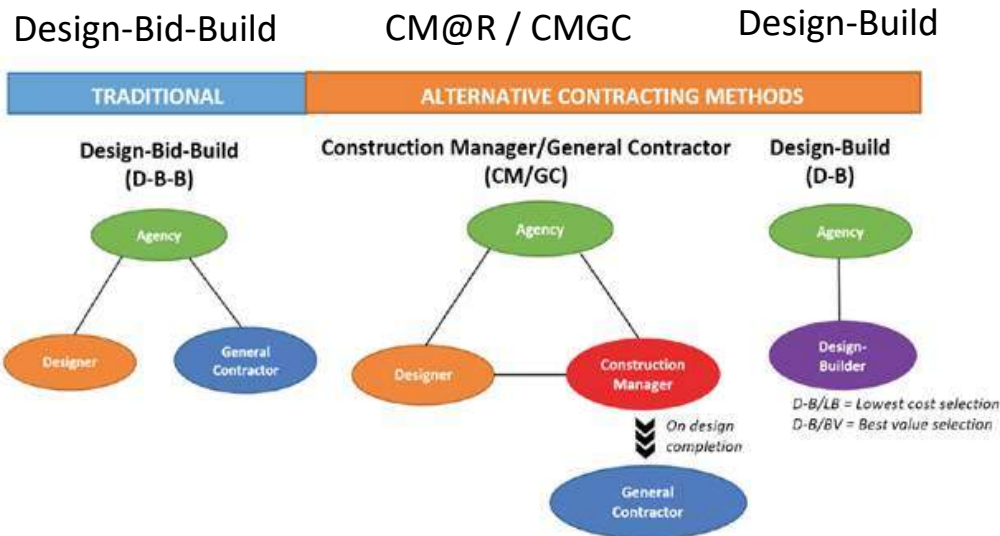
Design-Bid-Build

CM@R / CMGC

Design-Build

TRADITIONAL

ALTERNATIVE CONTRACTING METHODS

Design-Bid-Build
(D-B-B)

Agency

Designer

General Contractor

Construction Manager/General Contractor
(CM/GC)

Agency

Designer

Construction Manager

On design completion

General Contractor

Design-Build
(D-B)

Agency

Design-Builder

D-B/LB = Lowest cost selection
D-B/BV = Best value selection